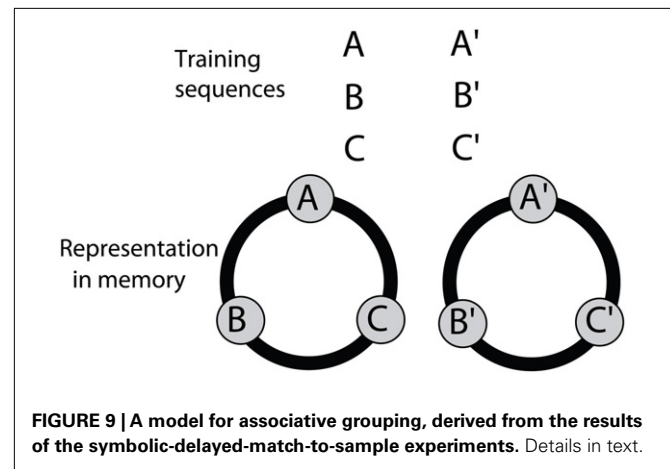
Training sequences

A A'
B B'
C C'

Representation in memory

A
B
C

A'
B'
C'

**FIGURE 9 | A model for associative grouping, derived from the results of the symbolic-delayed-match-to-sample experiments.** Details in text.